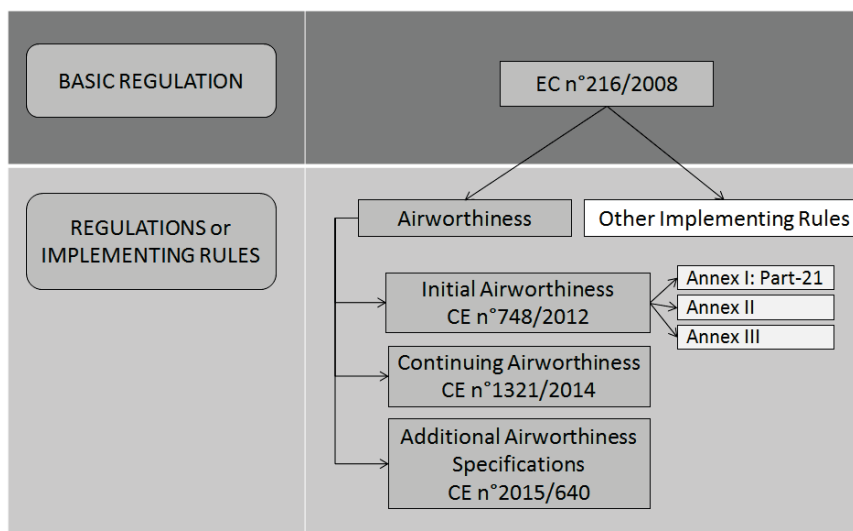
BASIC REGULATION

EC n°216/2008

REGULATIONS or IMPLEMENTING RULES

Airworthiness

Other Implementing Rules

Initial Airworthiness
CE n°748/2012

Annex I: Part-21

Annex II

Annex III

Continuing Airworthiness
CE n°1321/2014

Additional Airworthiness Specifications
CE n°2015/640